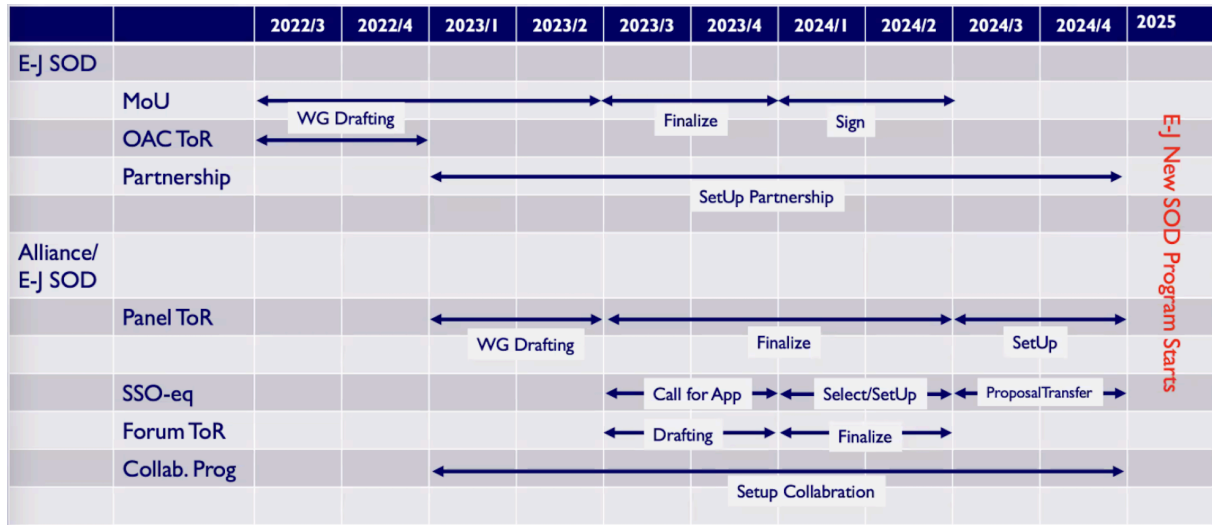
| | | 2022/3 | 2022/4 | 2023/1 | 2023/2 | 2023/3 | 2023/4 | 2024/1 | 2024/2 | 2024/3 | 2024/4 | 2025 |
|---|---|---|---|---|---|---|---|---|---|---|---|---|
| E-J SOD | | | | | | | | | | | | |
| | MoU | WG Drafting | | | | Finalize | | Sign | | | | |
| | OAC ToR | | | | | | | | | | | |
| | Partnership | | | SetUp Partnership | | | | | | | | |
| | | | | | | | | | | | | |
| Alliance/ E-J SOD | | | | | | | | | | | | |
| | Panel ToR | | | WG Drafting | | Finalize | | | | SetUp | | |
| | | | | | | | | | | | | |
| | SSO-eq | | | | | Call for App | | Select/SetUp | | ProposalTransfer | | |
| | Forum ToR | | | | | Drafting | | Finalize | | | | |
| | Collab. Prog | | | Setup Collabration | | | | | | | | |

E-J New SOD Program Starts